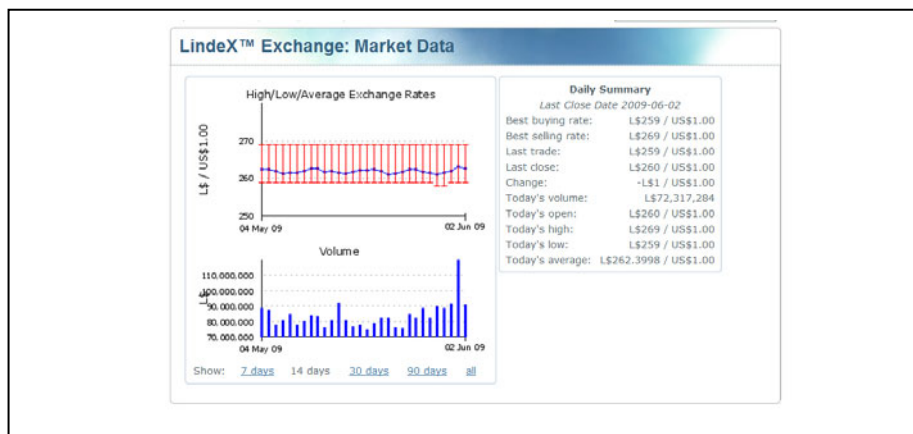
LindeX™ Exchange: Market Data

High/Low/Average Exchange Rates

L$ / US$1.00

270
260
250

04 May 09
02 Jun 09

Volume

110.000.000
100.000.000
90.000.000
80.000.000
70.000.000

L$

04 May 09
02 Jun 09

Show: 7 days 14 days 30 days 90 days all

Daily Summary
Last Close Date 2009-06-02

| | |
|---|---|
| Best buying rate: | L$259 / US$1.00 |
| Best selling rate: | L$269 / US$1.00 |
| Last trade: | L$259 / US$1.00 |
| Last close: | L$260 / US$1.00 |
| Change: | -L$1 / US$1.00 |
| Today's volume: | L$72,317,284 |
| Today's open: | L$260 / US$1.00 |
| Today's high: | L$269 / US$1.00 |
| Today's low: | L$259 / US$1.00 |
| Today's average: | L$262.3998 / US$1.00 |